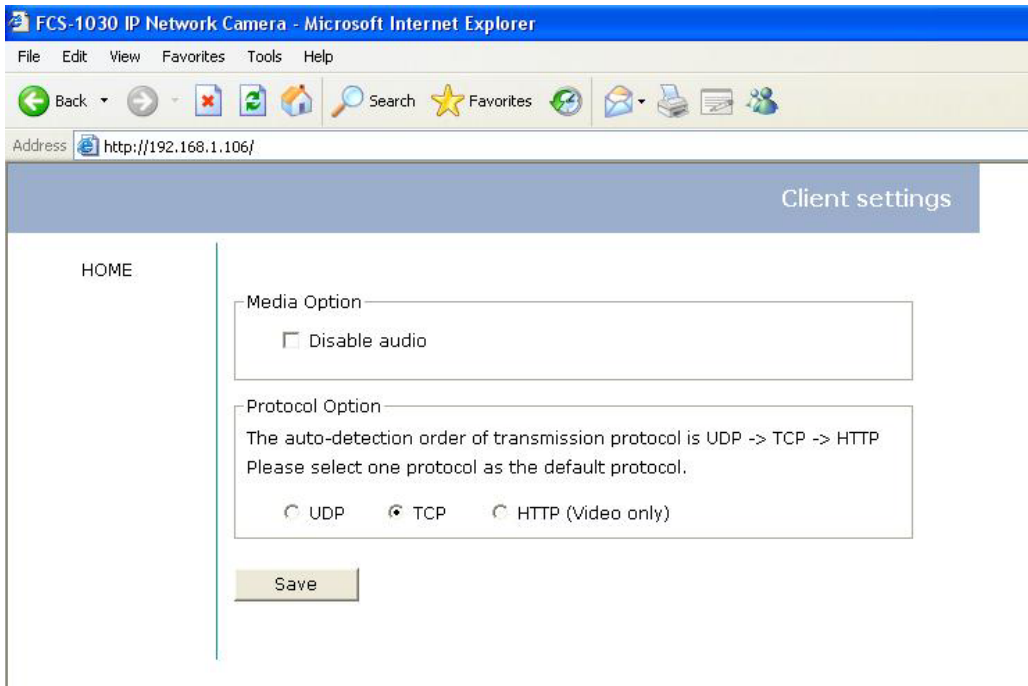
FCS-1030 IP Network Camera - Microsoft Internet Explorer

File Edit View Favorites Tools Help

Back Search Favorites

Address http://192.168.1.106/

Client settings

HOME

Media Option

Disable audio

Protocol Option

The auto-detection order of transmission protocol is UDP -> TCP -> HTTP
Please select one protocol as the default protocol.

UDP TCP HTTP (Video only)

Save